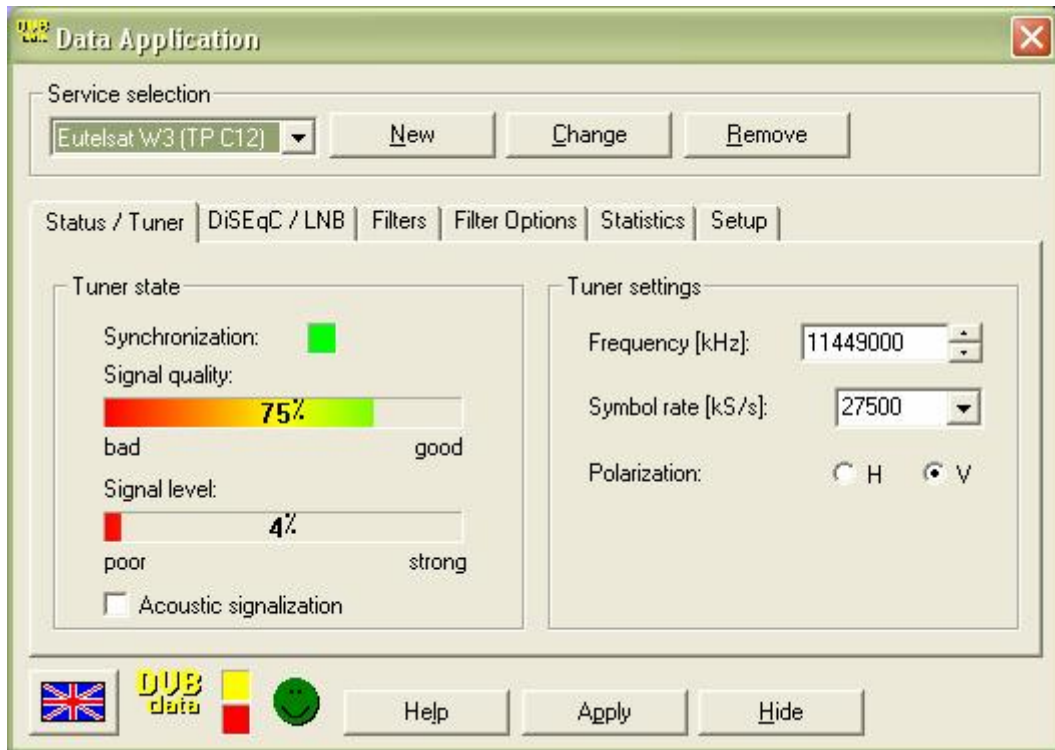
DVB data Data Application

Service selection

Eutelsat W3 (TP C12)

New

Change

Remove

Status / Tuner

DiSEqC / LNB

Filters

Filter Options

Statistics

Setup

Tuner state

Synchronization:

Signal quality:

75%

bad

good

Signal level:

4%

poor

strong

Acoustic signalization

Tuner settings

Frequency [kHz]:

11449000

Symbol rate [kS/s]:

27500

Polarization:

H

V

DVB data

Help

Apply

Hide